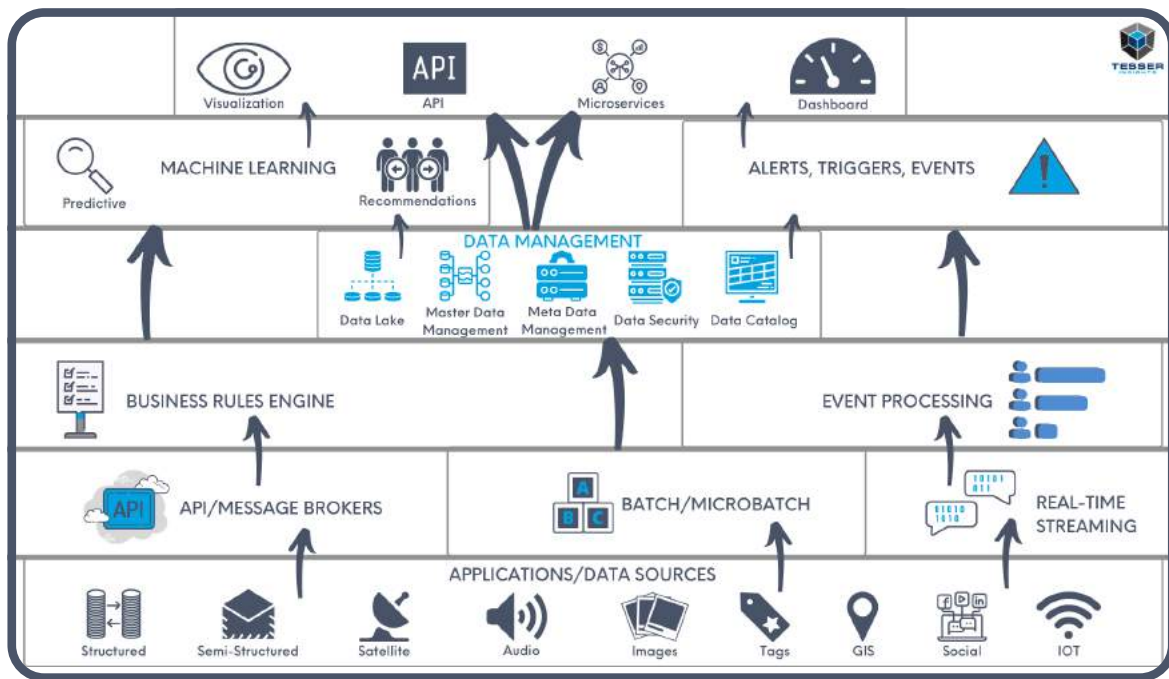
TESSER INSIGHTS

Visualization

API

API

Microservices

Dashboard

MACHINE LEARNING

Predictive

Recommendations

ALERTS, TRIGGERS, EVENTS

DATA MANAGEMENT

Data Lake

Master Data Management

Meta Data Management

Data Security

Data Catalog

BUSINESS RULES ENGINE

EVENT PROCESSING

API

API/MESSAGE BROKERS

A B C

BATCH/MICROBATCH

REAL-TIME STREAMING

APPLICATIONS/DATA SOURCES

Structured

Semi-Structured

Satellite

Audio

Images

Tags

GIS

Social

IOT